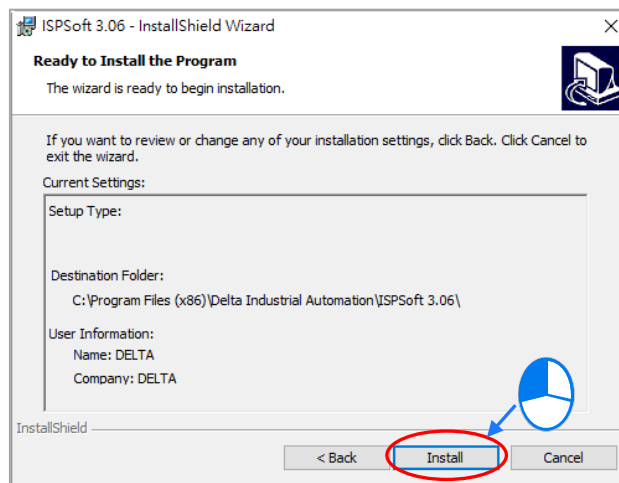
ISPSoft 3.06 - InstallShield Wizard

Ready to Install the Program

The wizard is ready to begin installation.

If you want to review or change any of your installation settings, click Back. Click Cancel to exit the wizard.

Current Settings:

Setup Type:

Destination Folder:

C:\Program Files (x86)\Delta Industrial Automation\ISPSoft 3.06\

User Information:

Name: DELTA

Company: DELTA

InstallShield

< Back

Install

Cancel